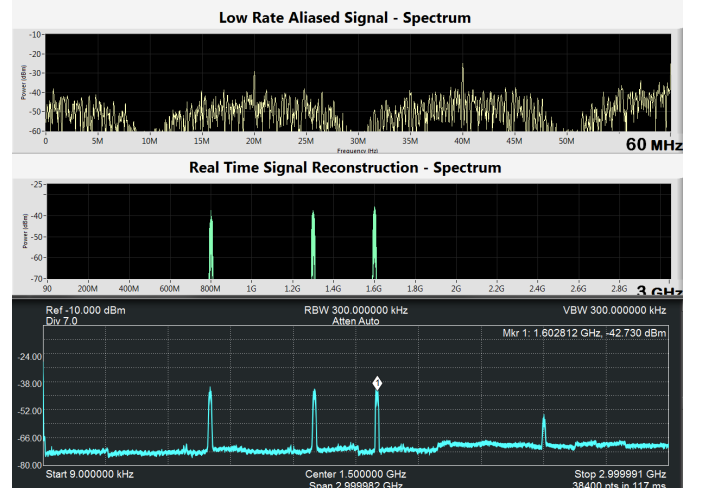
Low Rate Aliased Signal - Spectrum

-10
-20
-30
-40
-50
-60
Power (dBm)
0
5M
10M
15M
20M
25M
30M
35M
40M
45M
50M
Frequency (Hz)
60 MHz

Real Time Signal Reconstruction - Spectrum

-25
-40
-50
-60
-70
Power (dBm)
90
200M
400M
600M
800M
1G
1.2G
1.4G
1.6G
1.8G
2G
2.2G
2.4G
2.6G
2.8G
3 GHz

Ref -10.000 dBm
Div 7.0
RBW 300.000000 kHz
Atten Auto
VBW 300.000000 kHz
Mkr 1: 1.602812 GHz, -42.730 dBm
-24.00
-38.00
-52.00
-66.00
-80.00
1
Start 9.000000 kHz
Center 1.500000 GHz
Span 2.999982 GHz
Stop 2.999991 GHz
38400 pts in 117 ms